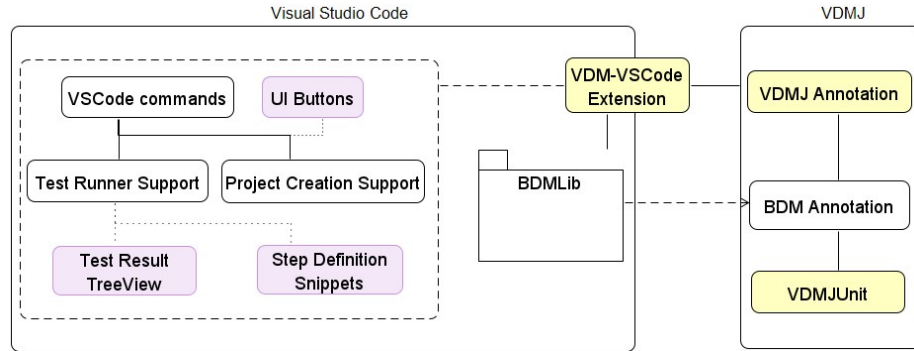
Visual Studio Code

VSCode commands

UI Buttons

Test Runner Support

Project Creation Support

Test Result TreeView

Step Definition Snippets

VDM-VSCode Extension

BDMLib

VDMJ

VDMJ Annotation

BDM Annotation

VDMJUnit